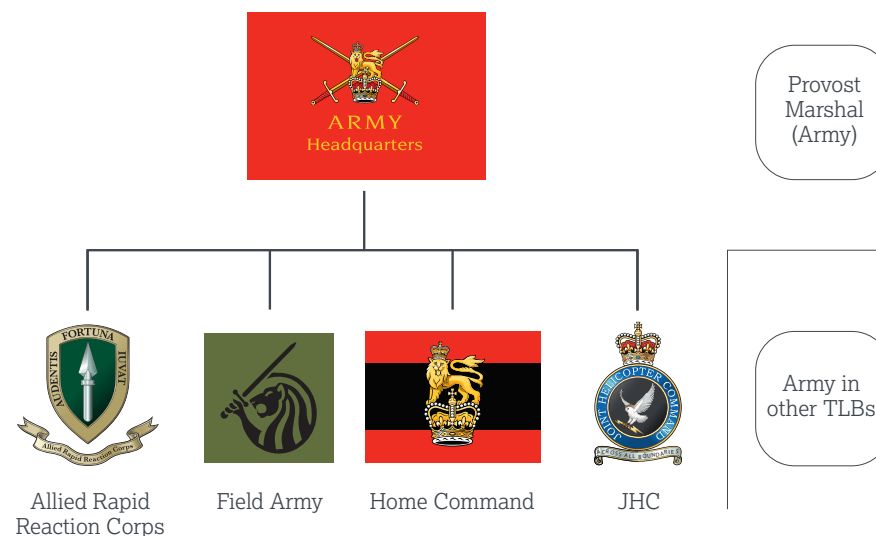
ARMY
Headquarters

Provost Marshal (Army)

FORTUNA AUDENTIS IUVAT
Allied Rapid Reaction Corps

JOINT HELICOPTER COMMAND
ACROSS ALL BOUNDARIES

Army in other TLBs

Allied Rapid Reaction Corps

Field Army

Home Command

JHC